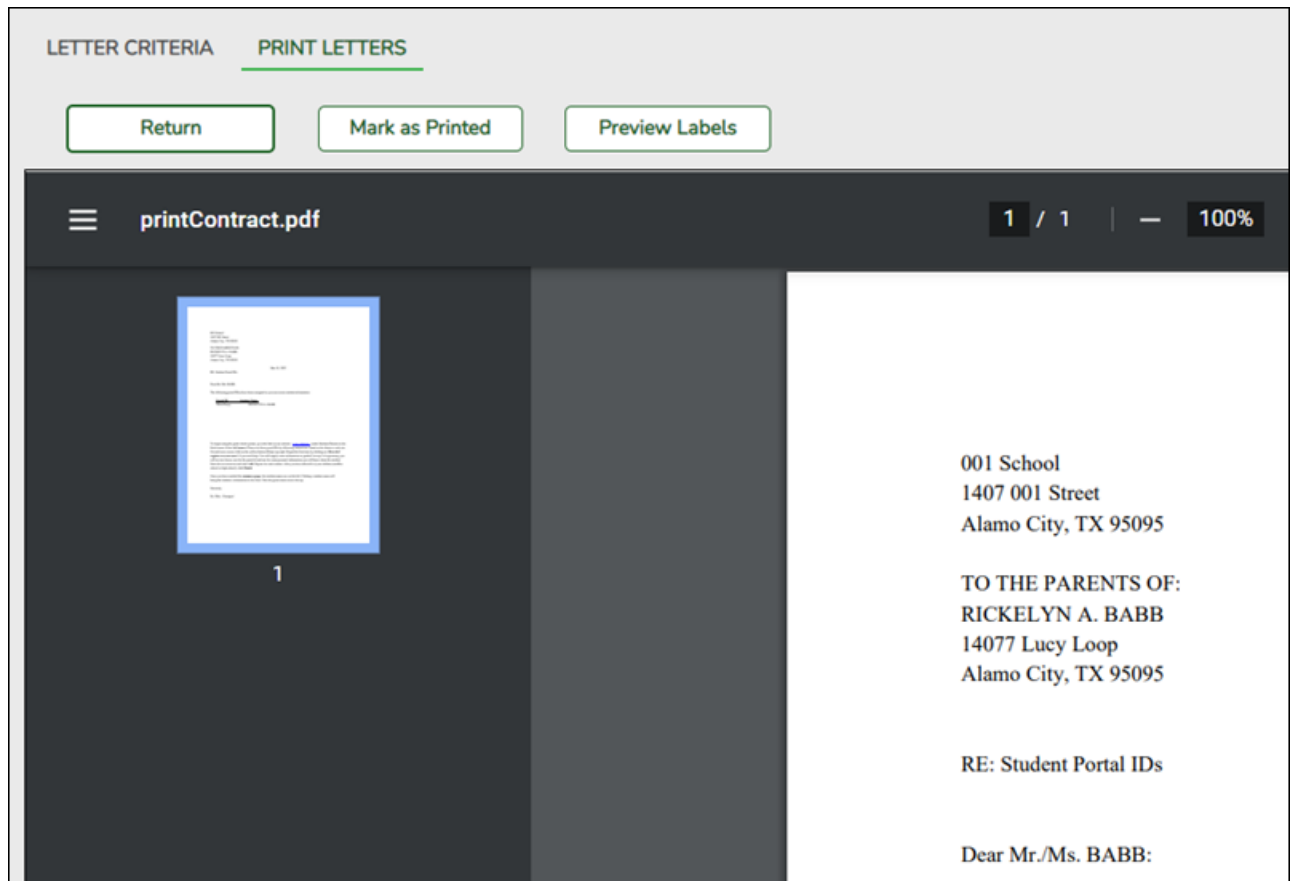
LETTER CRITERIA PRINT LETTERS

Return Mark as Printed Preview Labels

printContract.pdf

1 / 1 — 100%

1

001 School
1407 001 Street
Alamo City, TX 95095

TO THE PARENTS OF:
RICKELYN A. BABB
14077 Lucy Loop
Alamo City, TX 95095

RE: Student Portal IDs

Dear Mr./Ms. BABB: